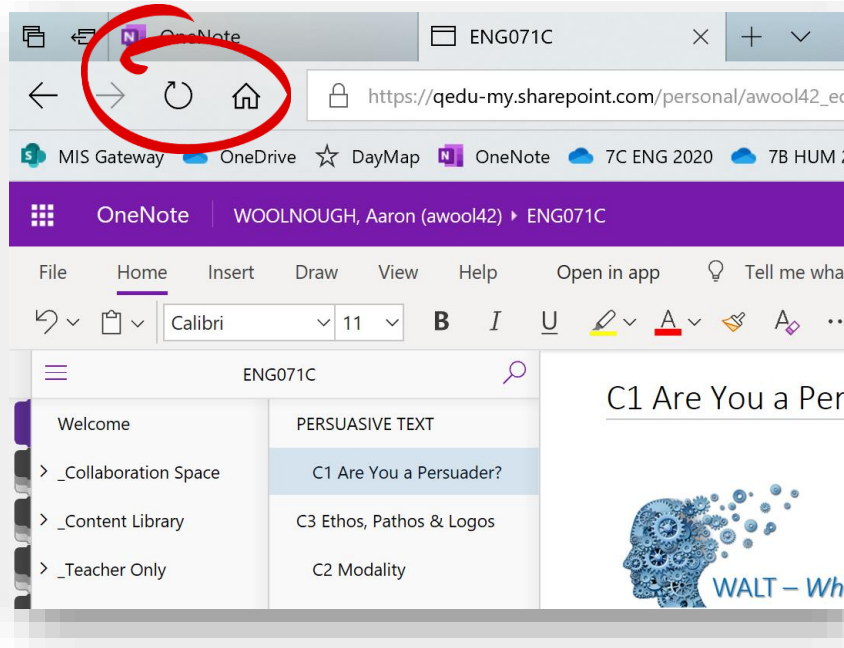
OneNote
ENG071C
https://qedu-my.sharepoint.com/personal/awool42_ed

MIS Gateway OneDrive DayMap OneNote 7C ENG 2020 7B HUM 2

OneNote WOOLNOUGH, Aaron (awool42) ▸ ENG071C

File Home Insert Draw View Help Open in app Tell me wha

Calibri 11 B I U A

ENG071C

Welcome
_Collaboration Space
_Content Library
_Teacher Only

PERSUASIVE TEXT
C1 Are You a Persuader?
C3 Ethos, Pathos & Logos
C2 Modality

C1 Are You a Per

WALT – Wh